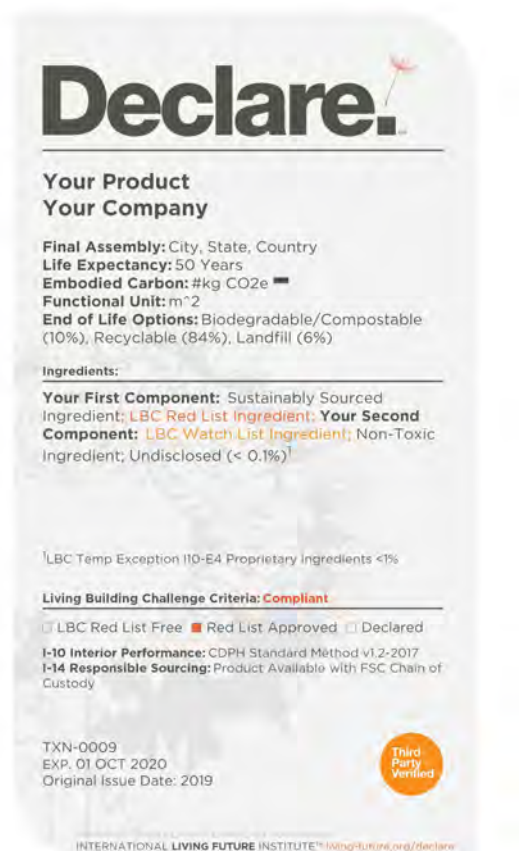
Declare.

Your Product
Your Company

Final Assembly: City, State, Country
Life Expectancy: 50 Years
Embodied Carbon: #kg CO2e
Functional Unit: m^2
End of Life Options: Biodegradable/Compostable (10%), Recyclable (84%), Landfill (6%)

Ingredients:

Your First Component: Sustainably Sourced Ingredient; LBC Red List Ingredient; Your Second Component: LBC Watch List Ingredient; Non-Toxic Ingredient; Undisclosed (< 0.1%)$^1$

$^1$LBC Temp Exception I10-E4 Proprietary Ingredients <1%

Living Building Challenge Criteria: Compliant

☐ LBC Red List Free ■ Red List Approved ☐ Declared

I-10 Interior Performance: CDPH Standard Method v1.2-2017
I-14 Responsible Sourcing: Product Available with FSC Chain of Custody

TXN-0009
EXP. 01 OCT 2020
Original Issue Date: 2019

Third Party Verified

INTERNATIONAL LIVING FUTURE INSTITUTE™ living-future.org/declare